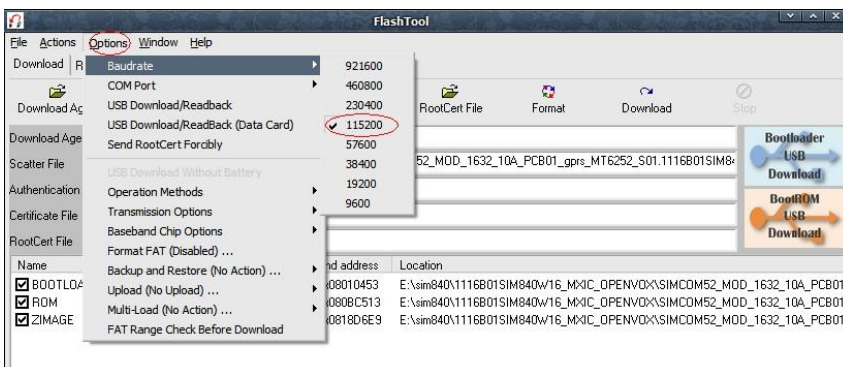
FlashTool

File Actions Options Window Help

Download R

Download Ag

Download Age

Scatter File

Authentication

Certificate File

RootCert File

Baudrate
COM Port
USB Download/Readback
USB Download/ReadBack (Data Card)
Send RootCert Forcibly
USB Download Without Battery
Operation Methods
Transmission Options
Baseband Chip Options
Format FAT (Disabled) ...
Backup and Restore (No Action) ...
Upload (No Upload) ...
Multi-Load (No Action) ...
FAT Range Check Before Download

921600
460800
230400
115200
57600
38400
19200
9600

RootCert File Format Download Stop

52_MOD_1632_10A_PCB01_gprs_MT6252_S01.1116B01SIM8

Bootloader USB Download

BootROM USB Download

| Name | nd address | Location |
|---|---|---|
| BOOTLOA | x08010453 | E:\sim840\1116B01SIM840W16_MXIC_OPENVOX\SIMCOM52_MOD_1632_10A_PCB01 |
| ROM | x080BC513 | E:\sim840\1116B01SIM840W16_MXIC_OPENVOX\SIMCOM52_MOD_1632_10A_PCB01 |
| ZIMAGE | x0818D6E9 | E:\sim840\1116B01SIM840W16_MXIC_OPENVOX\SIMCOM52_MOD_1632_10A_PCB01 |